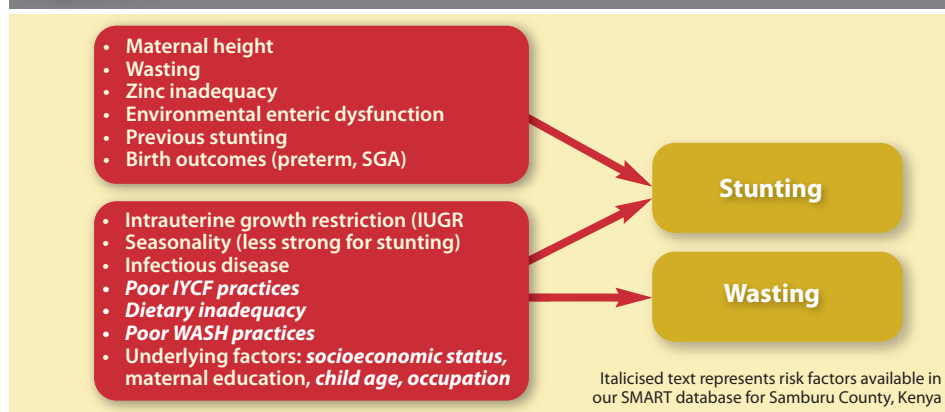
- Maternal height
- Wasting
- Zinc inadequacy
- Environmental enteric dysfunction
- Previous stunting
- Birth outcomes (preterm, SGA)

- Intrauterine growth restriction (IUGR
- Seasonality (less strong for stunting)
- Infectious disease
- *Poor IYCF practices*
- *Dietary inadequacy*
- *Poor WASH practices*
- Underlying factors: *socioeconomic status,* maternal education, *child age, occupation*

Stunting

Wasting

Italicised text represents risk factors available in our SMART database for Samburu County, Kenya